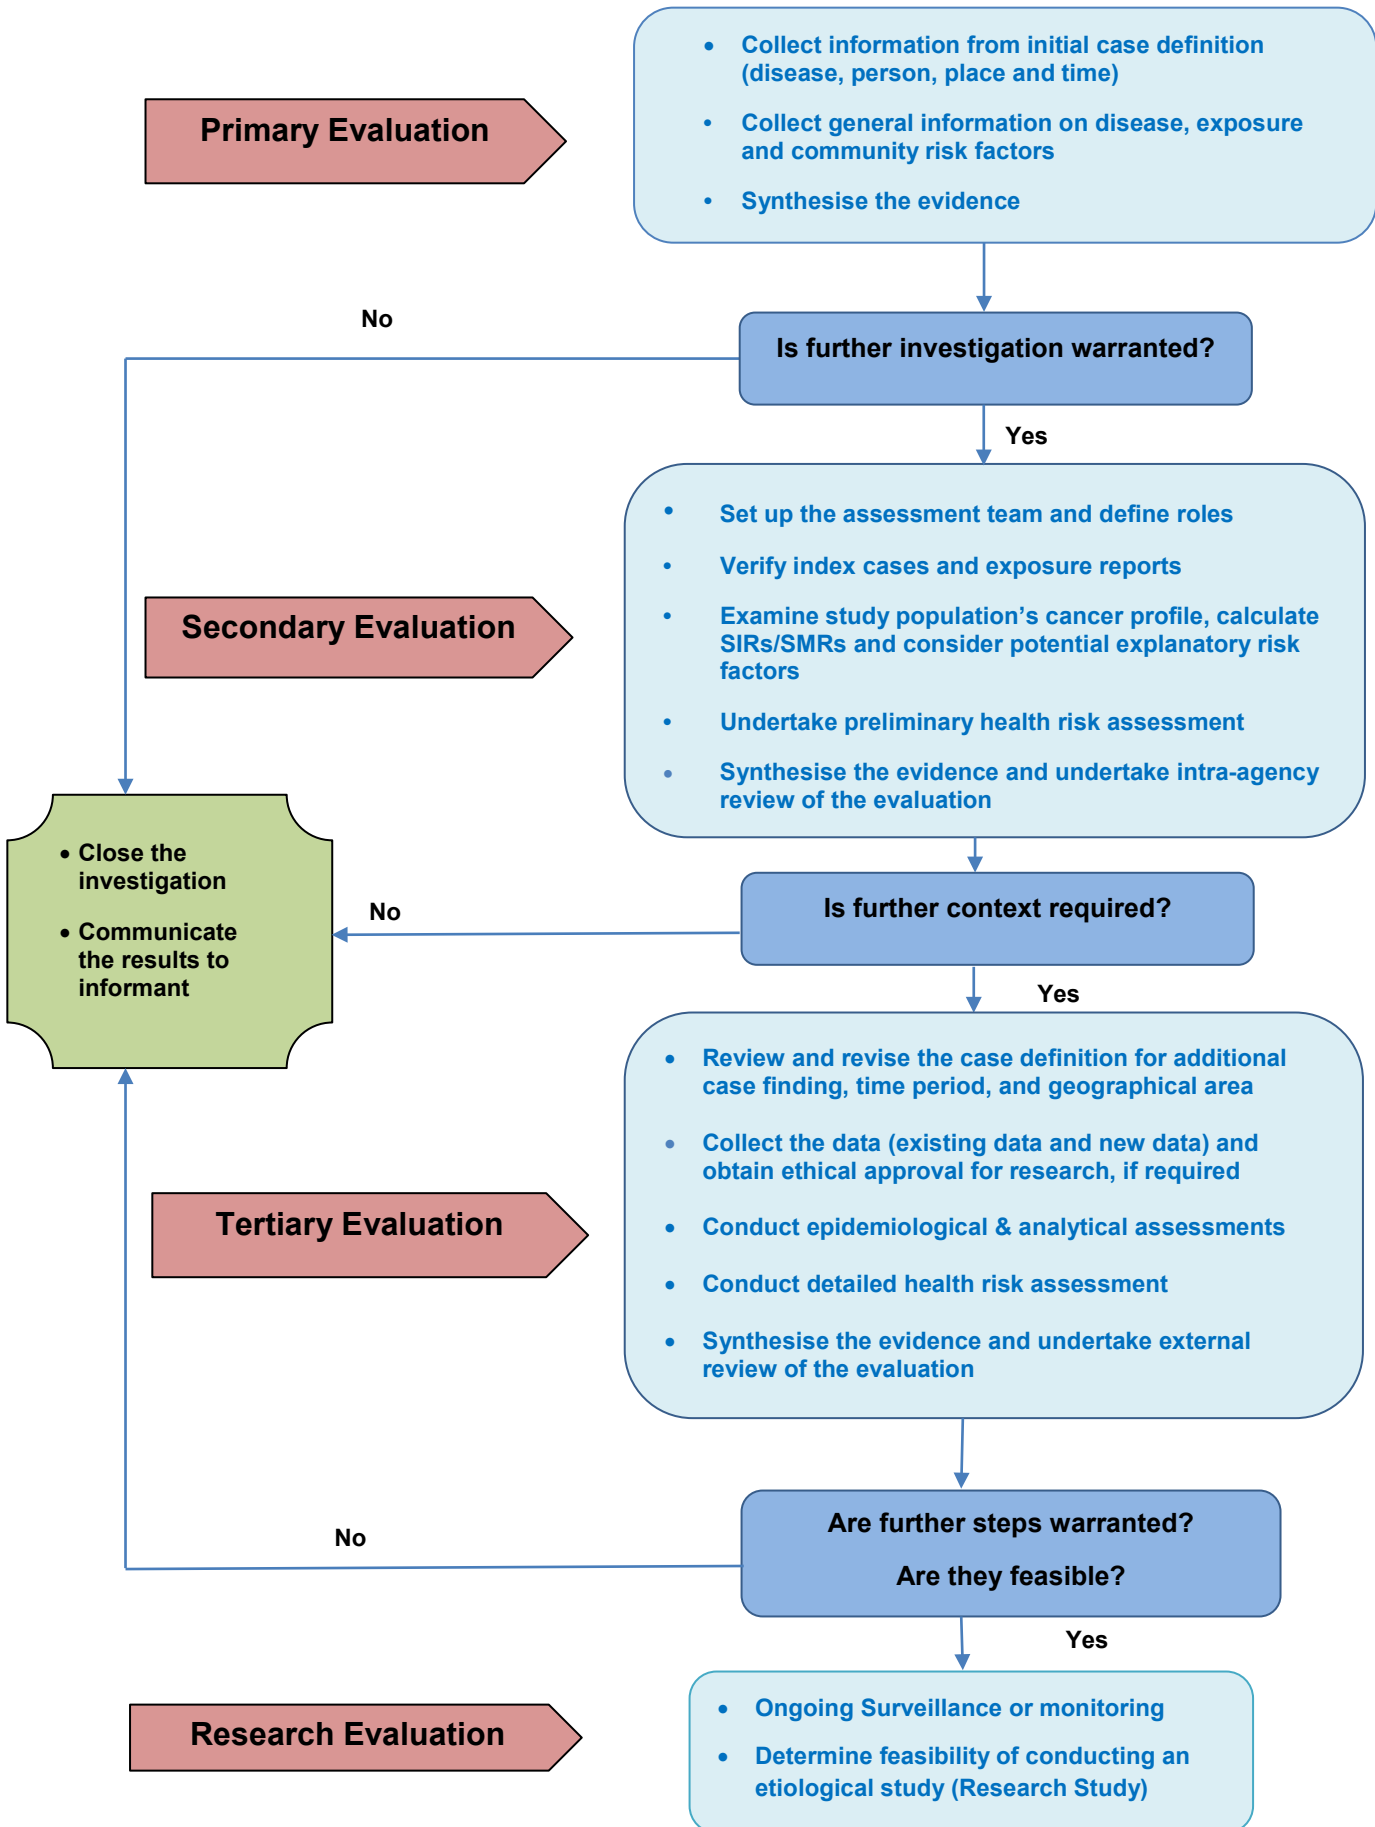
Primary Evaluation

- Collect information from initial case definition (disease, person, place and time)
- Collect general information on disease, exposure and community risk factors
- Synthesise the evidence

No

Is further investigation warranted?

Yes

Secondary Evaluation

- Set up the assessment team and define roles
- Verify index cases and exposure reports
- Examine study population’s cancer profile, calculate SIRs/SMRs and consider potential explanatory risk factors
- Undertake preliminary health risk assessment
- Synthesise the evidence and undertake intra-agency review of the evaluation

- Close the investigation
- Communicate the results to informant

No

Is further context required?

Yes

Tertiary Evaluation

- Review and revise the case definition for additional case finding, time period, and geographical area
- Collect the data (existing data and new data) and obtain ethical approval for research, if required
- Conduct epidemiological & analytical assessments
- Conduct detailed health risk assessment
- Synthesise the evidence and undertake external review of the evaluation

No

Are further steps warranted?

Are they feasible?

Yes

Research Evaluation

- Ongoing Surveillance or monitoring
- Determine feasibility of conducting an etiological study (Research Study)